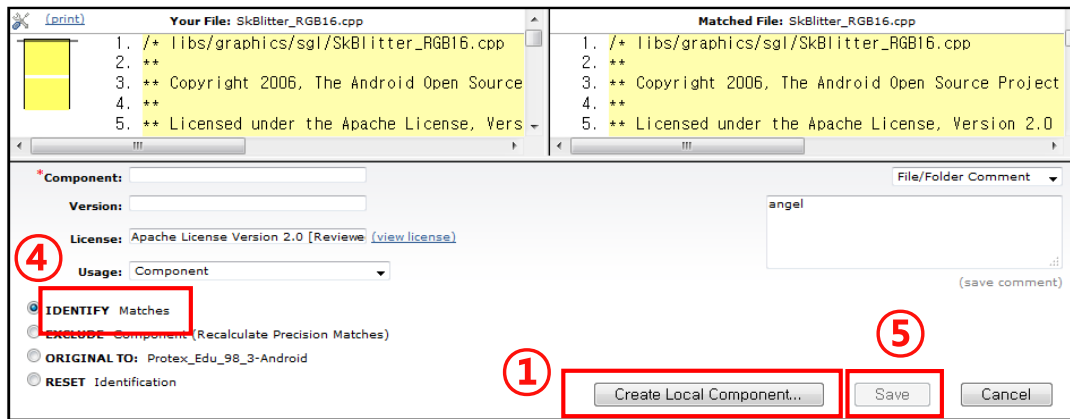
(print) Your File: SkBlitter_RGB16.cpp

1. /* libs/graphics/sgl/SkBlitter_RGB16.cpp
2. **
3. ** Copyright 2006, The Android Open Source
4. **
5. ** Licensed under the Apache License, Vers

Matched File: SkBlitter_RGB16.cpp

1. /* libs/graphics/sgl/SkBlitter_RGB16.cpp
2. **
3. ** Copyright 2006, The Android Open Source Project
4. **
5. ** Licensed under the Apache License, Version 2.0

*Component:

Version:

License: Apache License Version 2.0 [Reviewe (view license)

④

Usage: Component

File/Folder Comment

angel

(save comment)

IDENTIFY Matches

EXCLUDE Component (Recalculate Precision Matches)

ORIGINAL TO: Protex_Edu_98_3-Android

RESET Identification

①

Create Local Component...

⑤

Save

Cancel